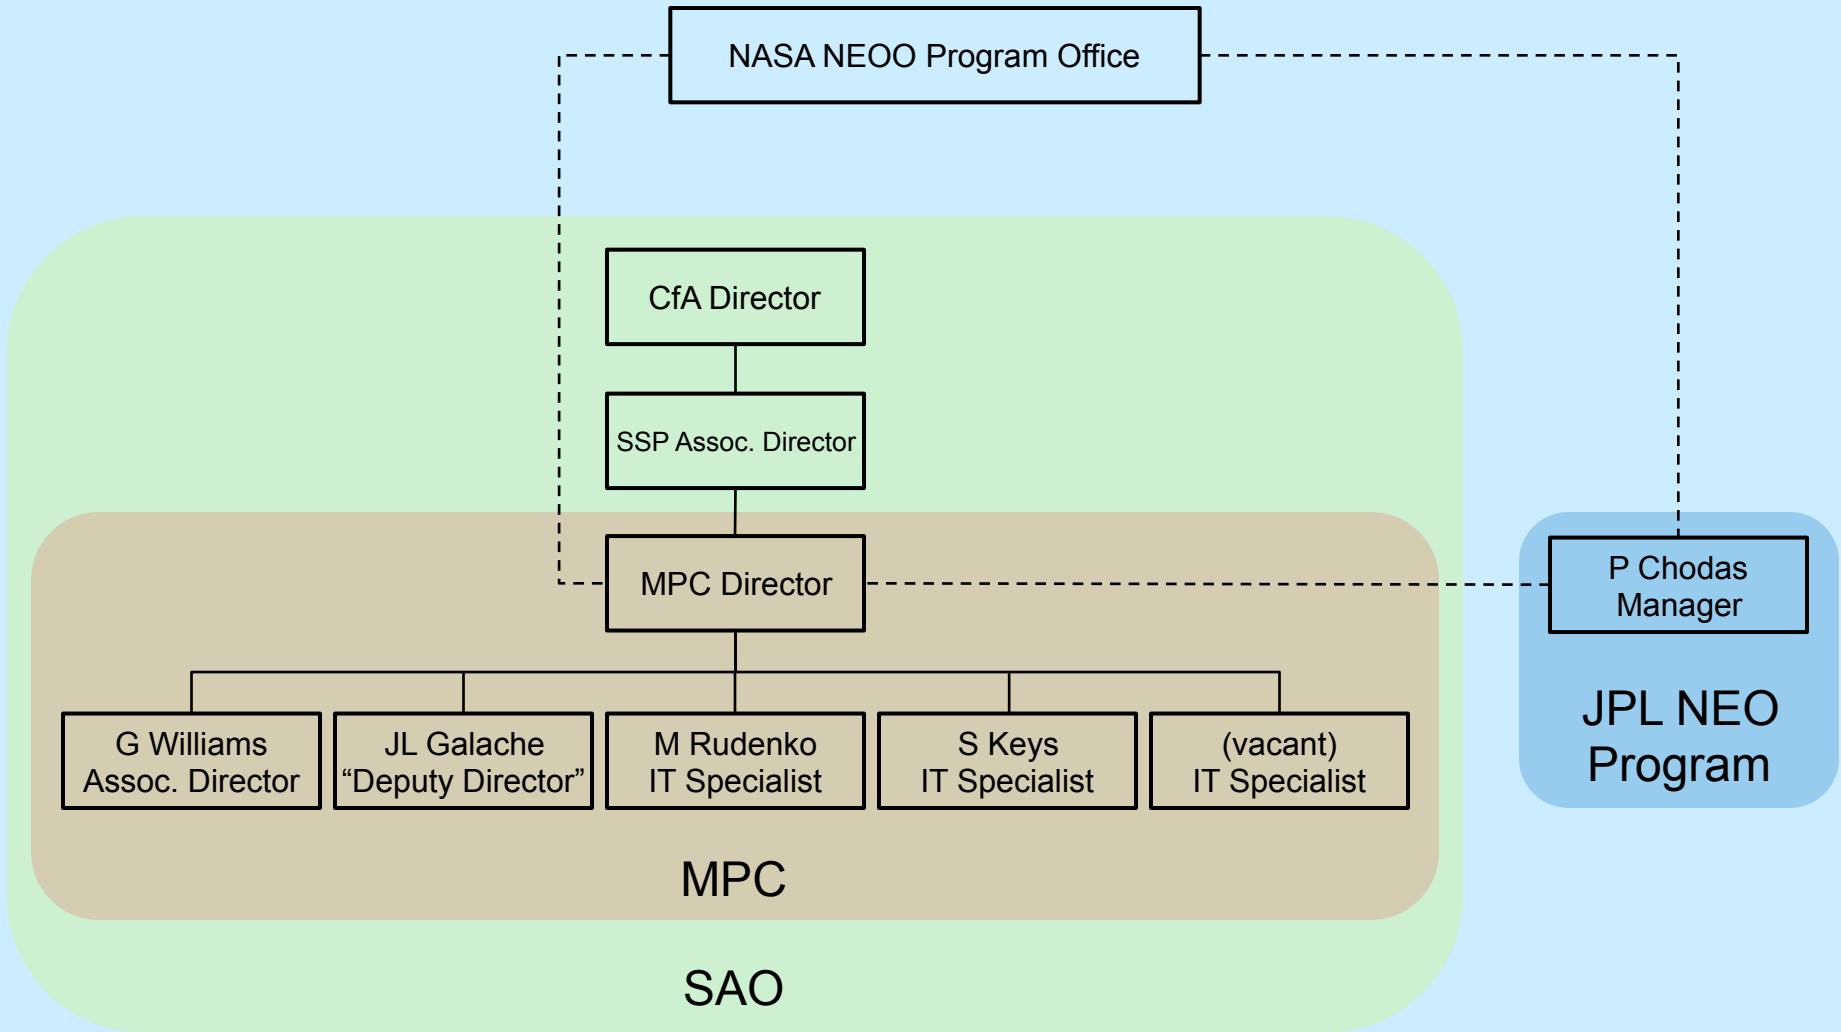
NASA NEOO Program Office

CfA Director

SSP Assoc. Director

MPC Director

P Chodas
Manager

G Williams
Assoc. Director

JL Galache
“Deputy Director”

M Rudenko
IT Specialist

S Keys
IT Specialist

(vacant)
IT Specialist

JPL NEO
Program

MPC

SAO